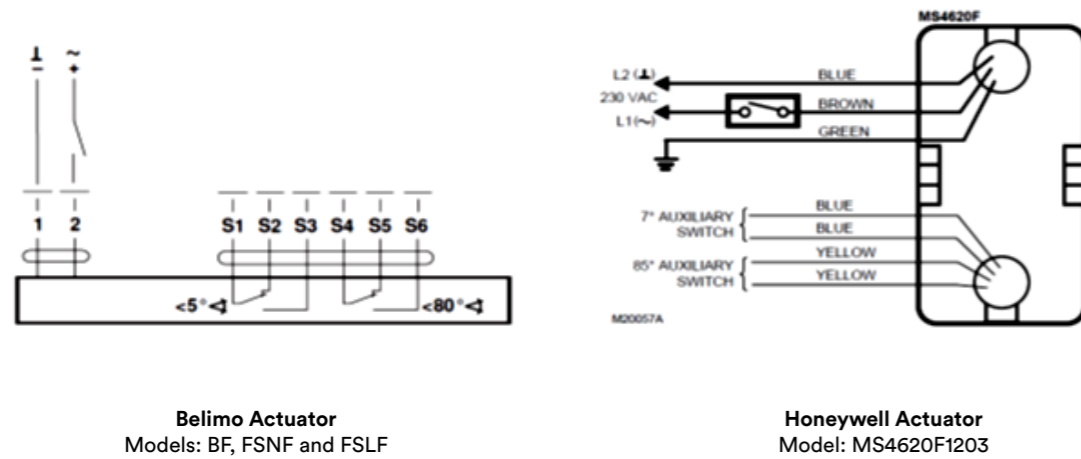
⊥ ~
− +

1 2

S1 S2 S3 S4 S5 S6

<5°◁ <80°◁

MS4620F

L2 (⊥)
230 VAC
L1 (~)

BLUE
BROWN
GREEN

7° AUXILIARY SWITCH
BLUE
BLUE

85° AUXILIARY SWITCH
YELLOW
YELLOW

M20057A

**Belimo Actuator**
Models: BF, FSNF and FSLF

**Honeywell Actuator**
Model: MS4620F1203